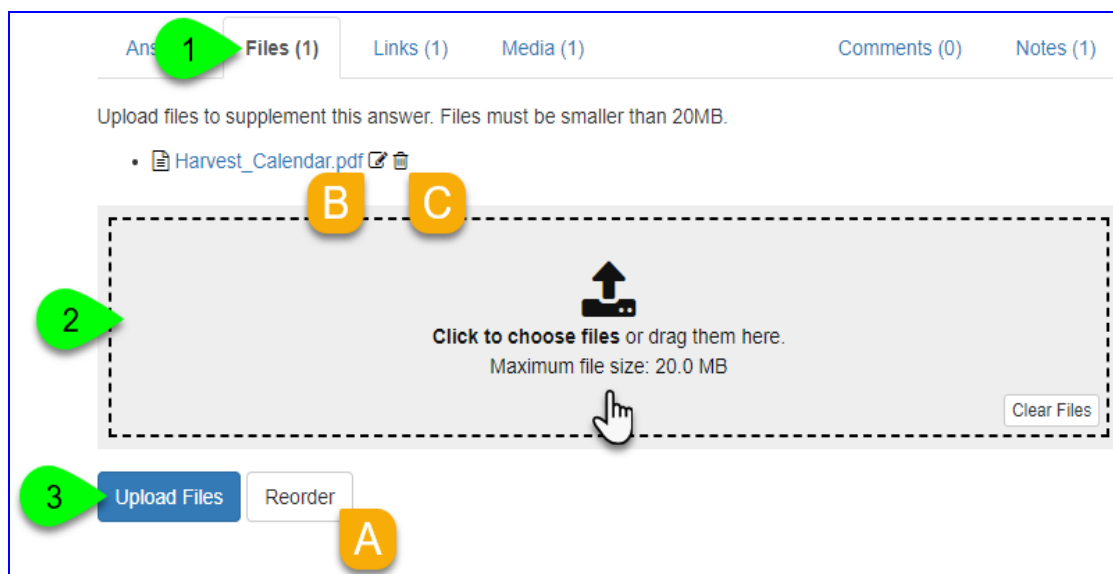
Ans 1 Files (1) Links (1) Media (1) Comments (0) Notes (1)

Upload files to supplement this answer. Files must be smaller than 20MB.

- Harvest_Calendar.pdf

B C

2

**Click to choose files** or drag them here.

Maximum file size: 20.0 MB

Clear Files

3 Upload Files Reorder

A